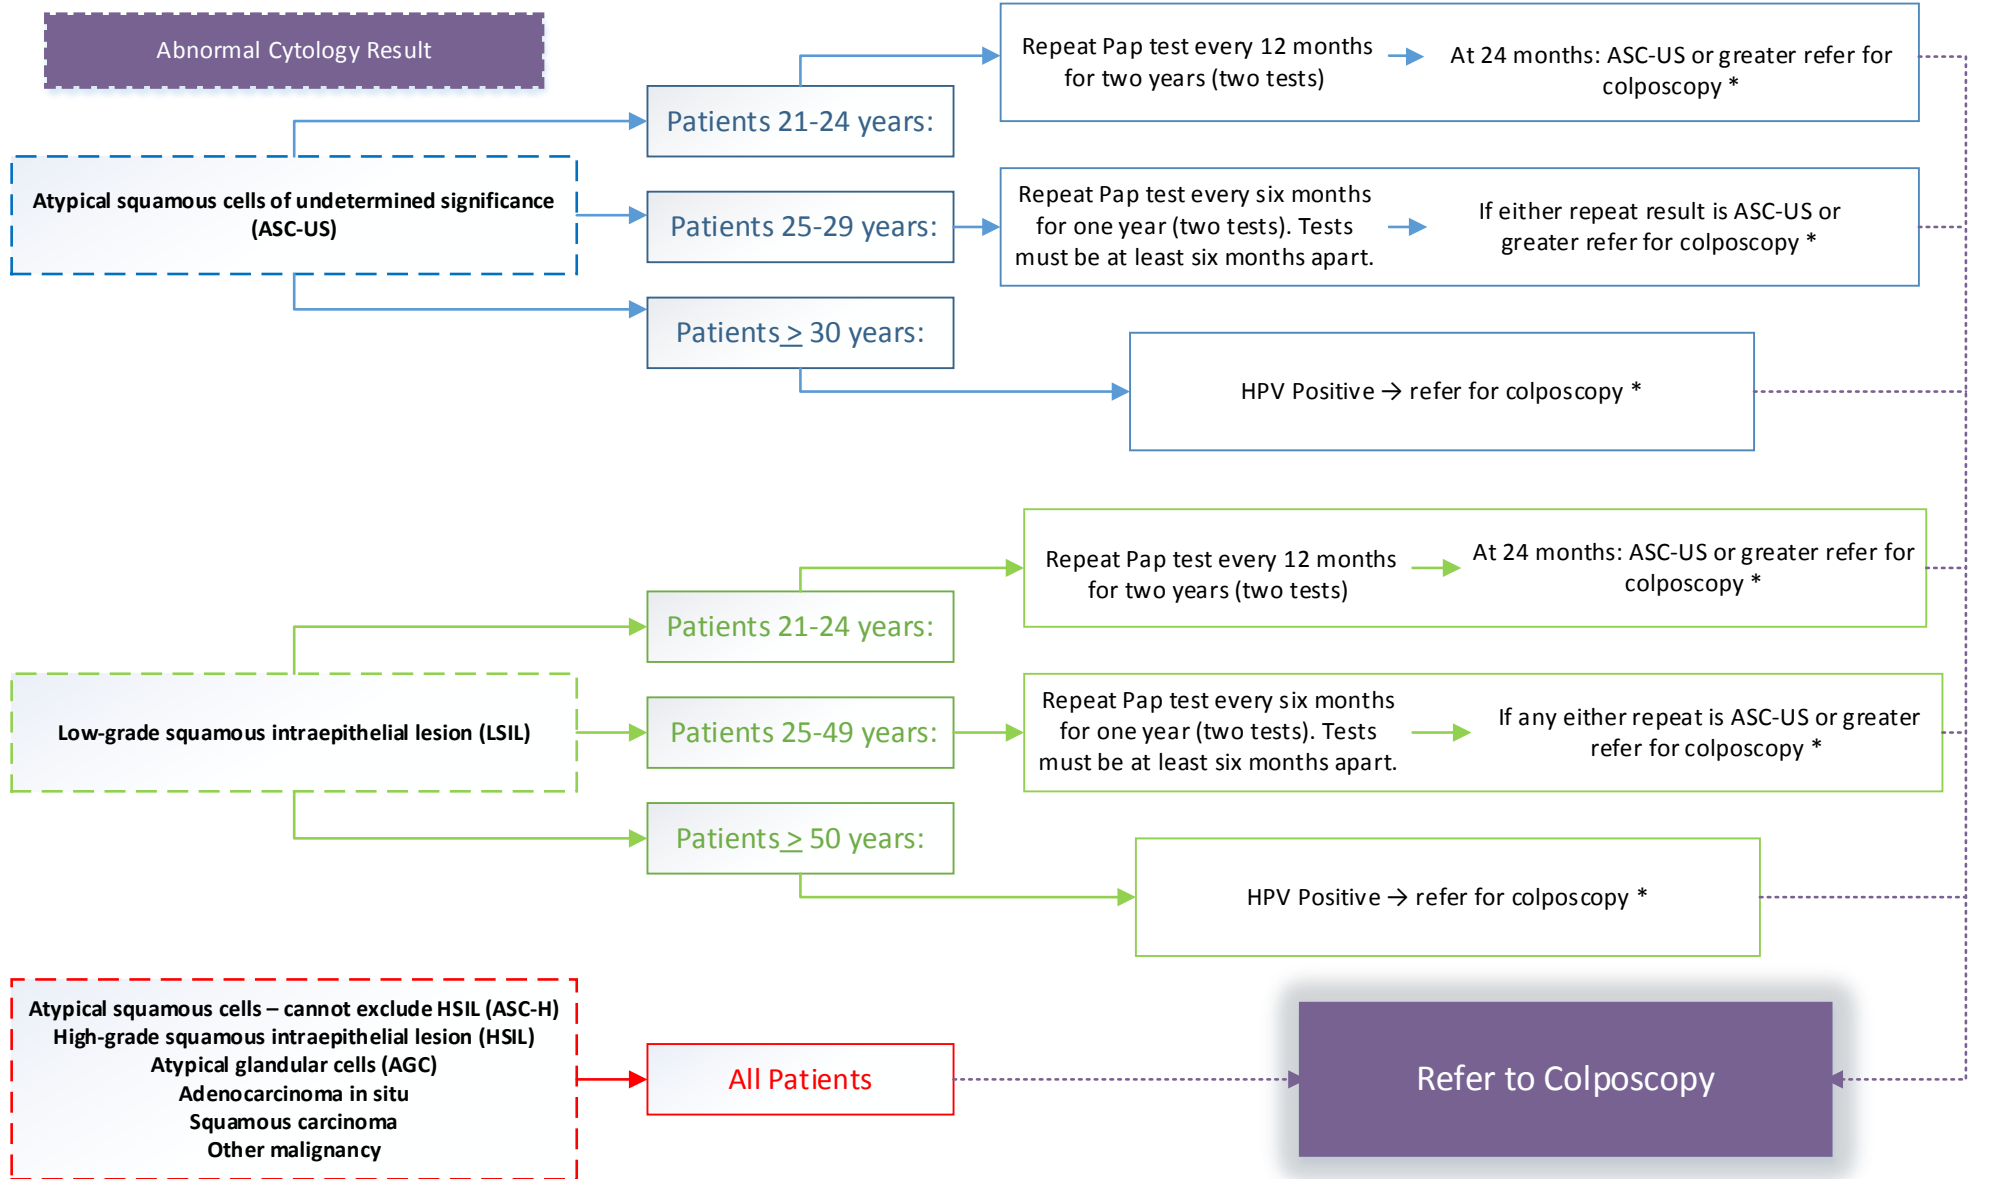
Abnormal Cytology Result

Atypical squamous cells of undetermined significance (ASC-US)

Patients 21-24 years:

Repeat Pap test every 12 months for two years (two tests)

At 24 months: ASC-US or greater refer for colposcopy *

Patients 25-29 years:

Repeat Pap test every six months for one year (two tests). Tests must be at least six months apart.

If either repeat result is ASC-US or greater refer for colposcopy *

Patients $\geq$ 30 years:

HPV Positive → refer for colposcopy *

Low-grade squamous intraepithelial lesion (LSIL)

Patients 21-24 years:

Repeat Pap test every 12 months for two years (two tests)

At 24 months: ASC-US or greater refer for colposcopy *

Patients 25-49 years:

Repeat Pap test every six months for one year (two tests). Tests must be at least six months apart.

If any either repeat is ASC-US or greater refer for colposcopy *

Patients $\geq$ 50 years:

HPV Positive → refer for colposcopy *

Atypical squamous cells – cannot exclude HSIL (ASC-H)
High-grade squamous intraepithelial lesion (HSIL)
Atypical glandular cells (AGC)
Adenocarcinoma in situ
Squamous carcinoma
Other malignancy

All Patients

Refer to Colposcopy